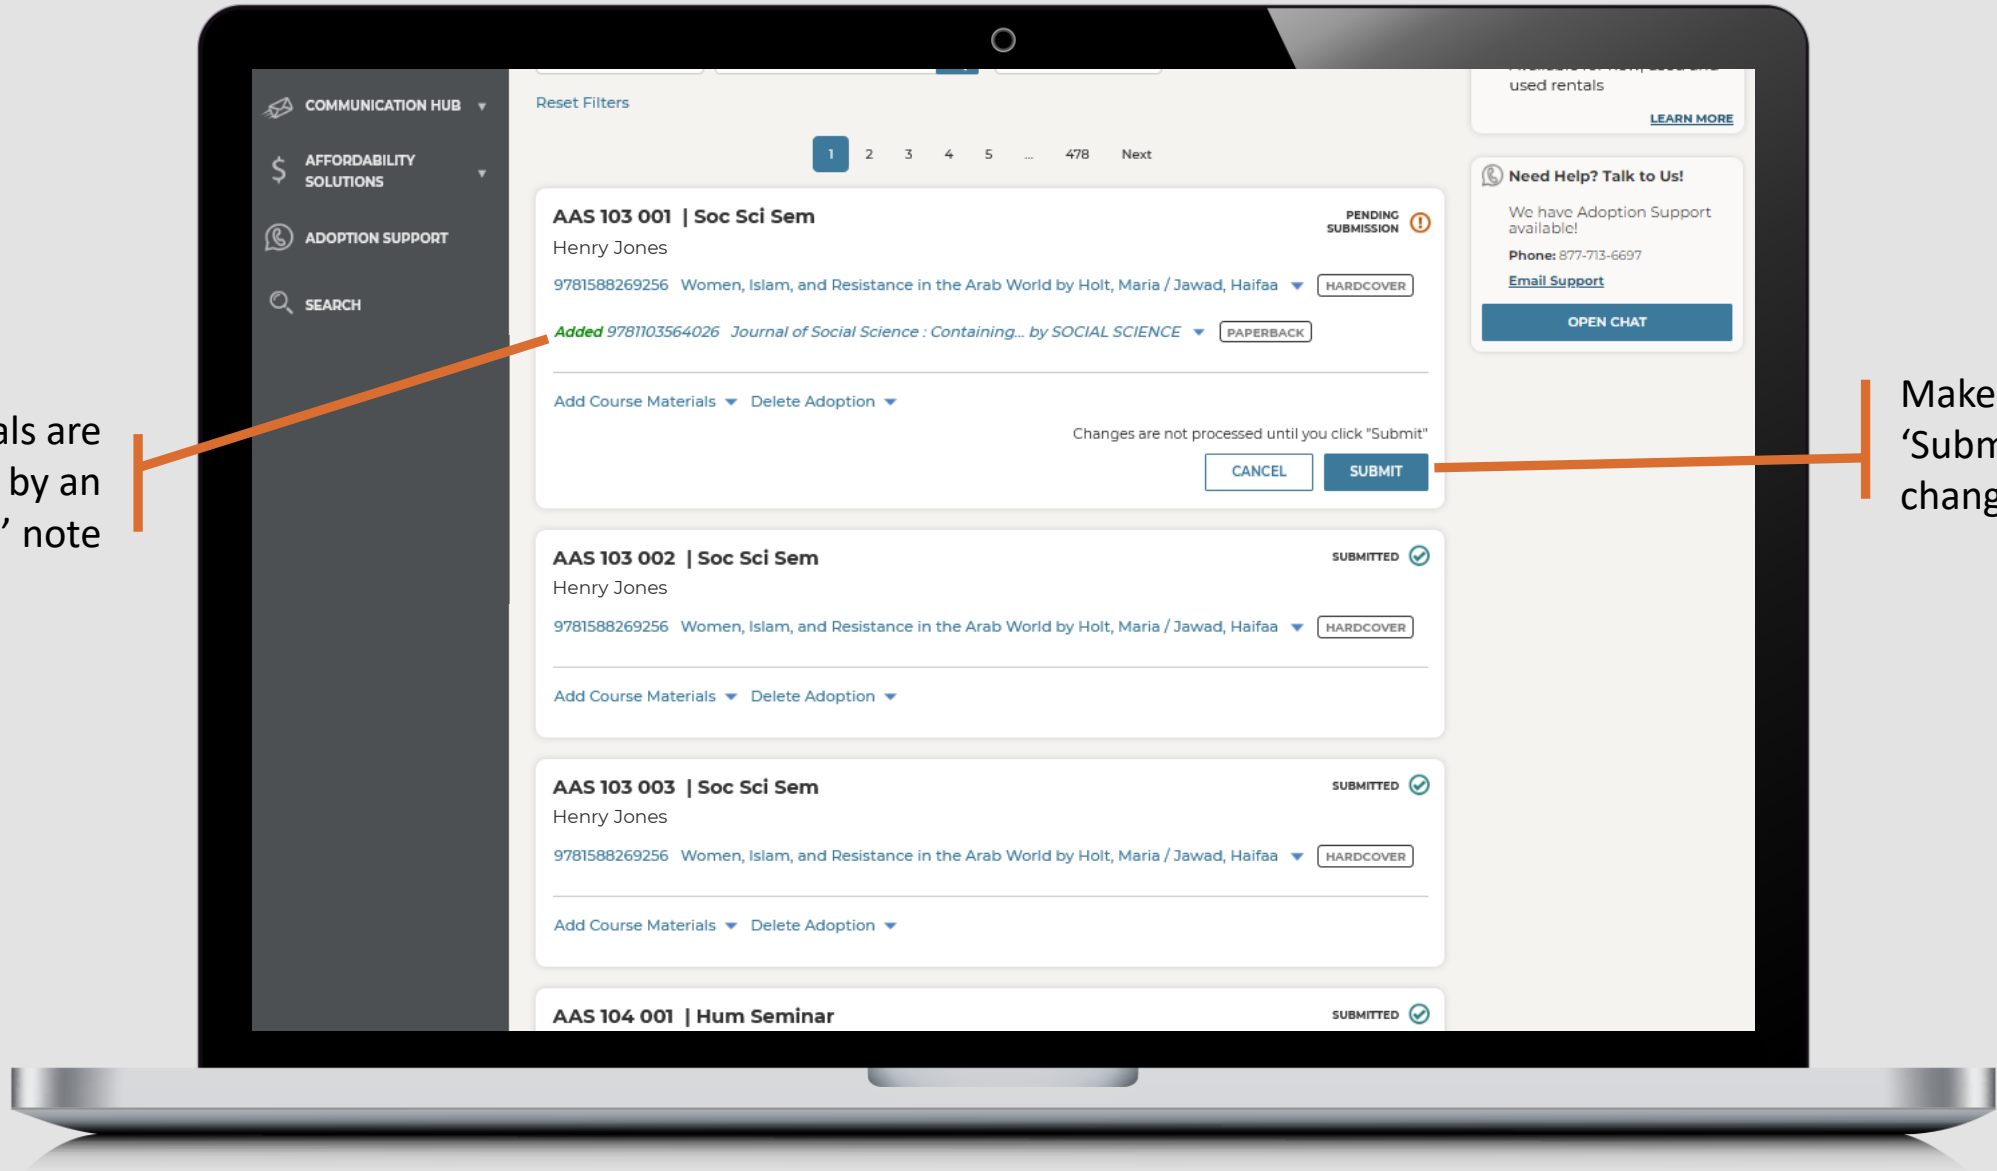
als are
by an
' note

COMMUNICATION HUB
AFFORDABILITY SOLUTIONS
ADOPTION SUPPORT
SEARCH

Reset Filters

1 2 3 4 5 ... 478 Next

AAS 103 001 | Soc Sci Sem
PENDING SUBMISSION
Henry Jones
9781588269256 Women, Islam, and Resistance in the Arab World by Holt, Maria / Jawad, Haifaa HARDCOVER
Added 9781103564026 Journal of Social Science : Containing... by SOCIAL SCIENCE PAPERBACK
Add Course Materials Delete Adoption
Changes are not processed until you click "Submit"
CANCEL SUBMIT

AAS 103 002 | Soc Sci Sem
SUBMITTED
Henry Jones
9781588269256 Women, Islam, and Resistance in the Arab World by Holt, Maria / Jawad, Haifaa HARDCOVER
Add Course Materials Delete Adoption

AAS 103 003 | Soc Sci Sem
SUBMITTED
Henry Jones
9781588269256 Women, Islam, and Resistance in the Arab World by Holt, Maria / Jawad, Haifaa HARDCOVER
Add Course Materials Delete Adoption

AAS 104 001 | Hum Seminar
SUBMITTED

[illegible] used rentals
LEARN MORE

Need Help? Talk to Us!
We have Adoption Support available!
Phone: 877-713-6697
Email Support
OPEN CHAT

Make
'Subm
chang